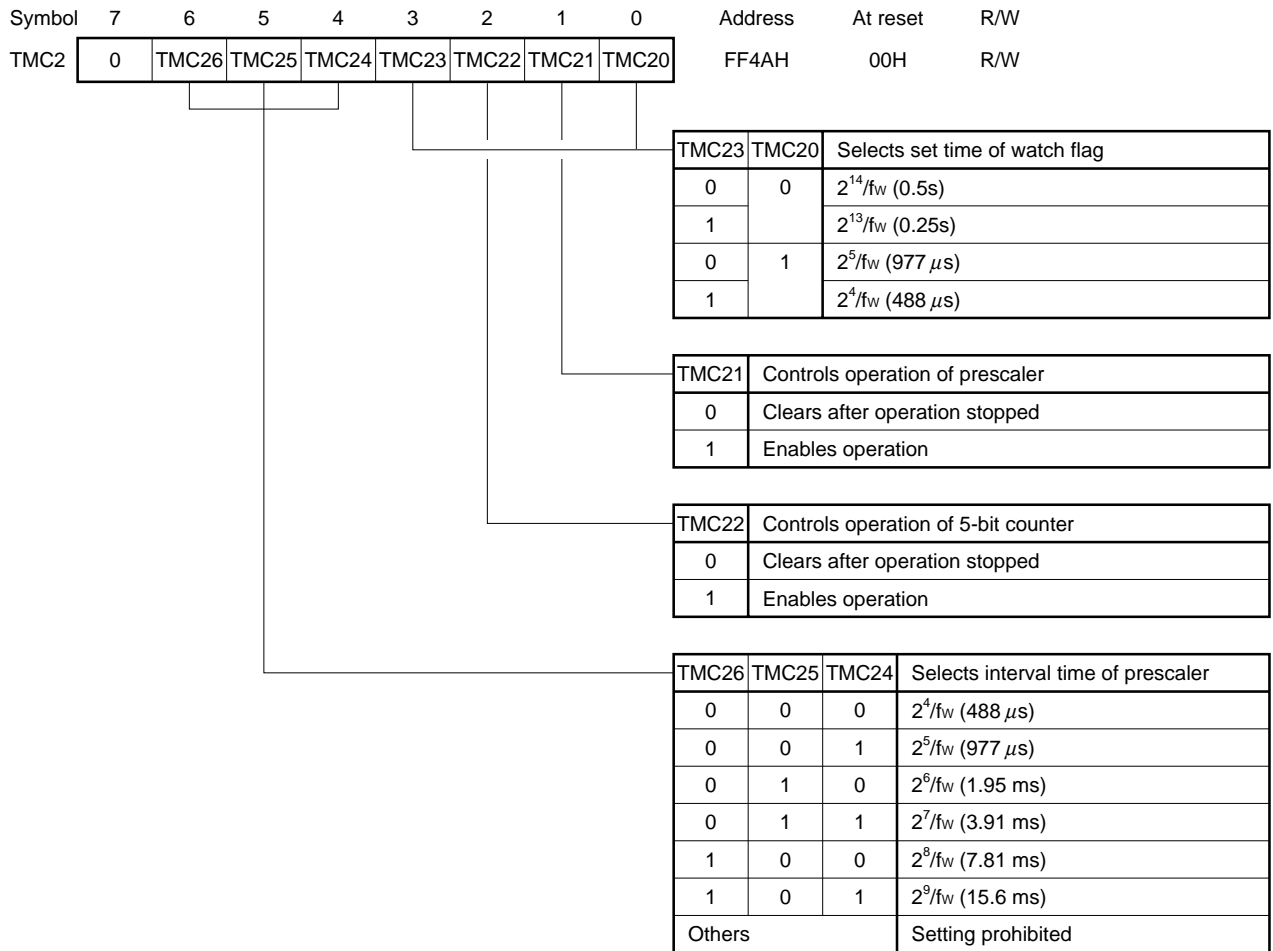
| Symbol | 7 | 6 | 5 | 4 | 3 | 2 | 1 | 0 | Address | At reset | R/W |
|---|---|---|---|---|---|---|---|---|---|---|---|
| TMC2 | 0 | TMC26 | TMC25 | TMC24 | TMC23 | TMC22 | TMC21 | TMC20 | FF4AH | 00H | R/W |

| TMC23 | TMC20 | Selects set time of watch flag |
|---|---|---|
| 0 | 0 | $2^{14}/f_W$ (0.5s) |
| 1 | | $2^{13}/f_W$ (0.25s) |
| 0 | 1 | $2^{5}/f_W$ (977 $\mu$s) |
| 1 | | $2^{4}/f_W$ (488 $\mu$s) |

| TMC21 | Controls operation of prescaler |
|---|---|
| 0 | Clears after operation stopped |
| 1 | Enables operation |

| TMC22 | Controls operation of 5-bit counter |
|---|---|
| 0 | Clears after operation stopped |
| 1 | Enables operation |

| TMC26 | TMC25 | TMC24 | Selects interval time of prescaler |
|---|---|---|---|
| 0 | 0 | 0 | $2^{4}/f_W$ (488 $\mu$s) |
| 0 | 0 | 1 | $2^{5}/f_W$ (977 $\mu$s) |
| 0 | 1 | 0 | $2^{6}/f_W$ (1.95 ms) |
| 0 | 1 | 1 | $2^{7}/f_W$ (3.91 ms) |
| 1 | 0 | 0 | $2^{8}/f_W$ (7.81 ms) |
| 1 | 0 | 1 | $2^{9}/f_W$ (15.6 ms) |
| Others | | | Setting prohibited |